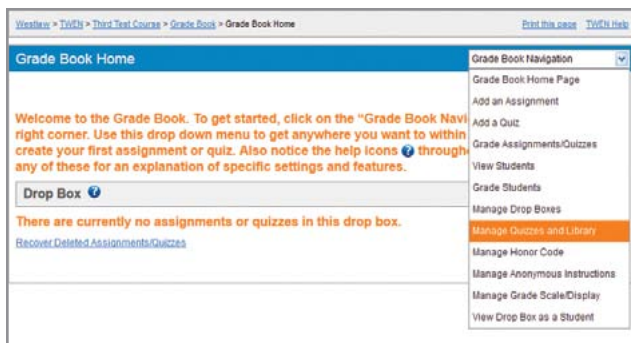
Westlaw > TWEN > Third Test Course > Grade Book > Grade Book Home

Print this page TWEN Help

Grade Book Home

Grade Book Navigation

Welcome to the Grade Book. To get started, click on the "Grade Book Navi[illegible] right corner. Use this drop down menu to get anywhere you want to within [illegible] create your first assignment or quiz. Also notice the help icons through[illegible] any of these for an explanation of specific settings and features.

Drop Box

There are currently no assignments or quizzes in this drop box.

Recover Deleted Assignments/Quizzes

Grade Book Home Page
Add an Assignment
Add a Quiz
Grade Assignments/Quizzes
View Students
Grade Students
Manage Drop Boxes
Manage Quizzes and Library
Manage Honor Code
Manage Anonymous Instructions
Manage Grade Scale/Display
View Drop Box as a Student